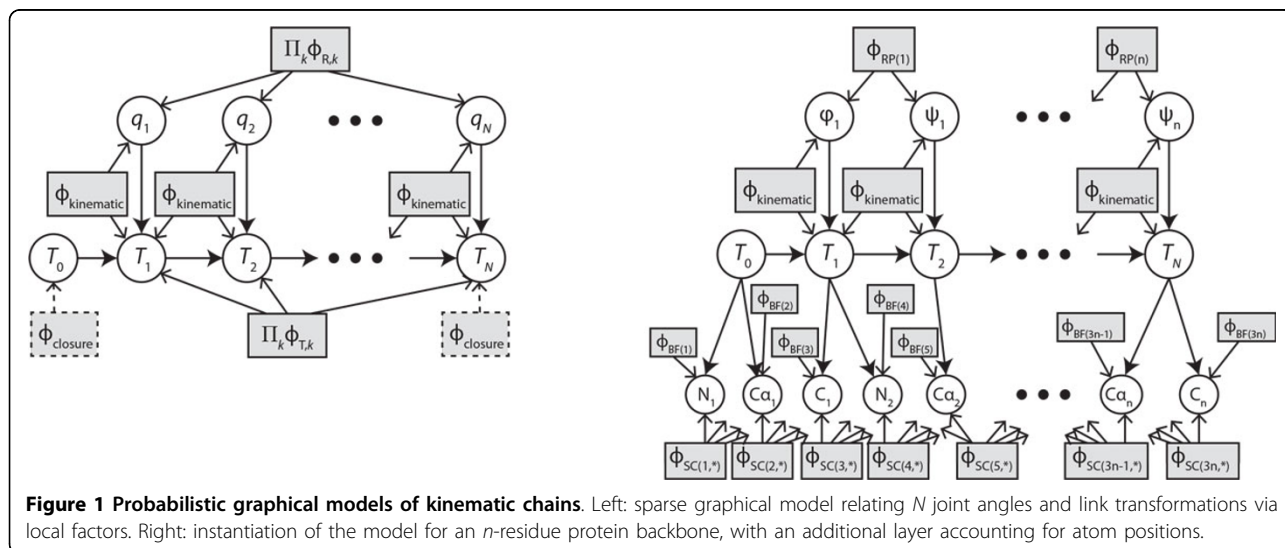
$\Pi_k \phi_{R,k}$

$q_1$ $q_2$ $q_N$

$\phi_{kinematic}$ $\phi_{kinematic}$ $\phi_{kinematic}$

$T_0$ $T_1$ $T_2$ $T_N$

$\phi_{closure}$ $\Pi_k \phi_{T,k}$ $\phi_{closure}$

$\phi_{RP(1)}$ $\phi_{RP(n)}$

$\varphi_1$ $\psi_1$ $\psi_n$

$\phi_{kinematic}$ $\phi_{kinematic}$ $\phi_{kinematic}$

$T_0$ $T_1$ $T_2$ $T_N$

$\phi_{BF(2)}$ $\phi_{BF(4)}$ $\phi_{BF(1)}$ $\phi_{BF(3)}$ $\phi_{BF(5)}$ $\phi_{BF(3n-1)}$ $\phi_{BF(3n)}$

$N_1$ $C\alpha_1$ $C_1$ $N_2$ $C\alpha_2$ $C\alpha_n$ $C_n$

$\phi_{SC(1,*)}$ $\phi_{SC(2,*)}$ $\phi_{SC(3,*)}$ $\phi_{SC(4,*)}$ $\phi_{SC(5,*)}$ $\phi_{SC(3n-1,*)}$ $\phi_{SC(3n,*)}$

**Figure 1 Probabilistic graphical models of kinematic chains**. Left: sparse graphical model relating *N* joint angles and link transformations via local factors. Right: instantiation of the model for an *n*-residue protein backbone, with an additional layer accounting for atom positions.